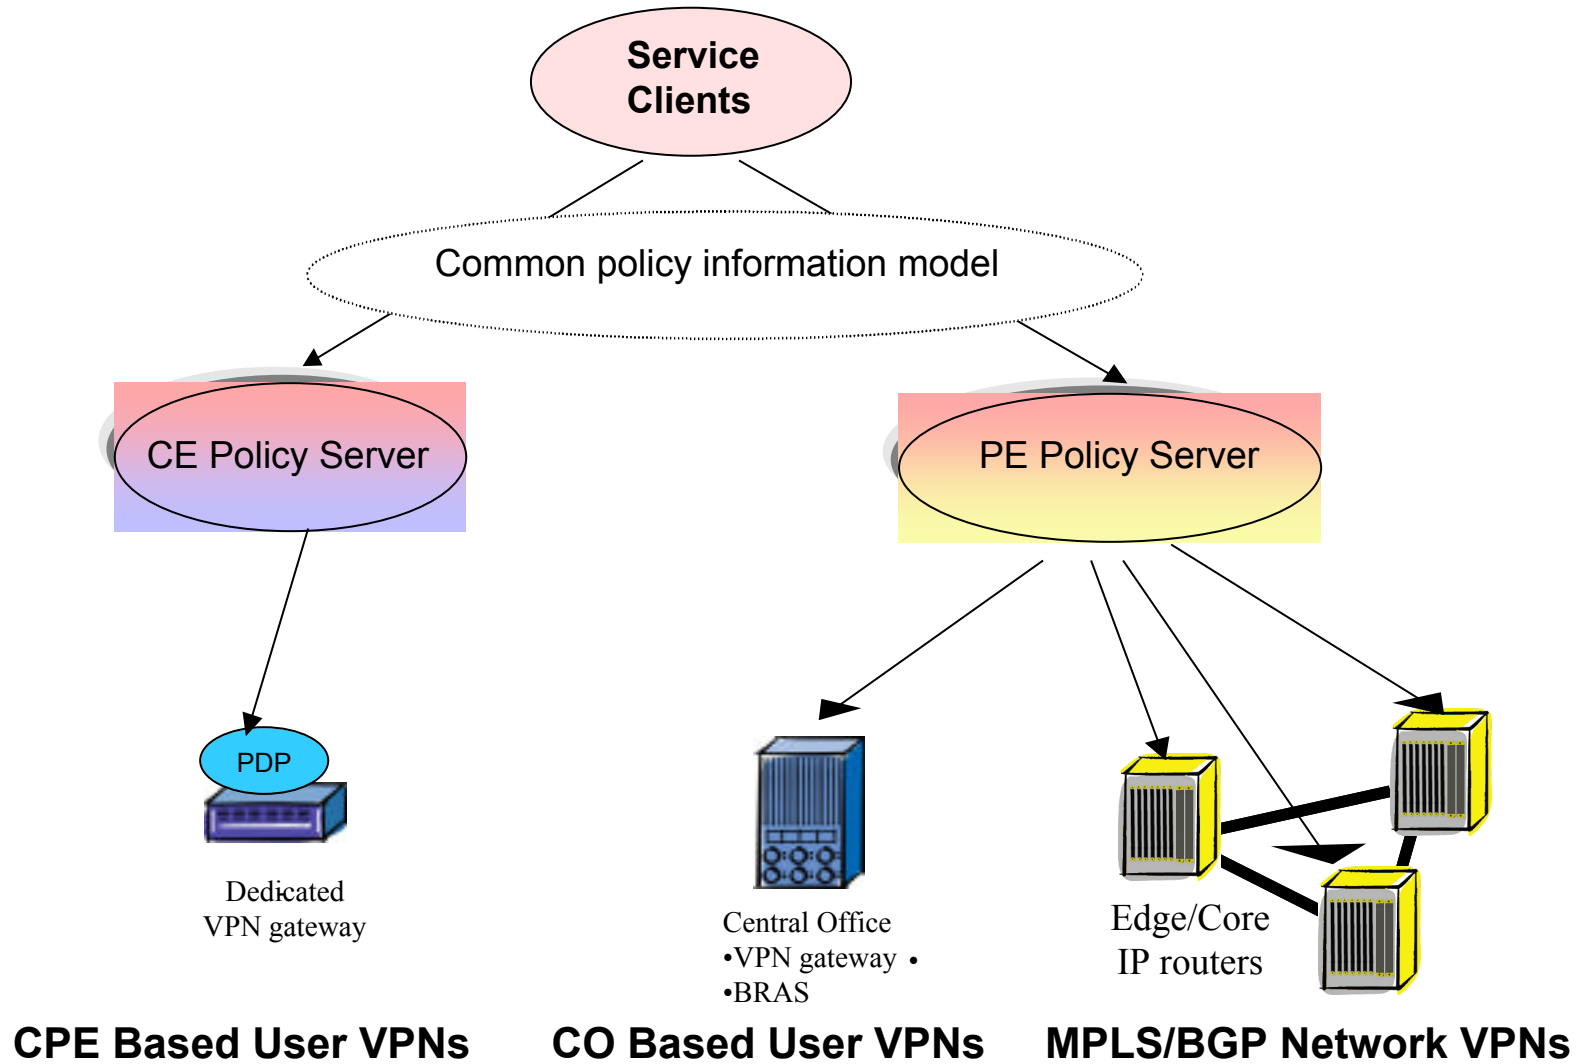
Service Clients

Common policy information model

CE Policy Server

PE Policy Server

PDP

Dedicated VPN gateway

Central Office
•VPN gateway •
•BRAS

Edge/Core IP routers

CPE Based User VPNs

CO Based User VPNs

MPLS/BGP Network VPNs